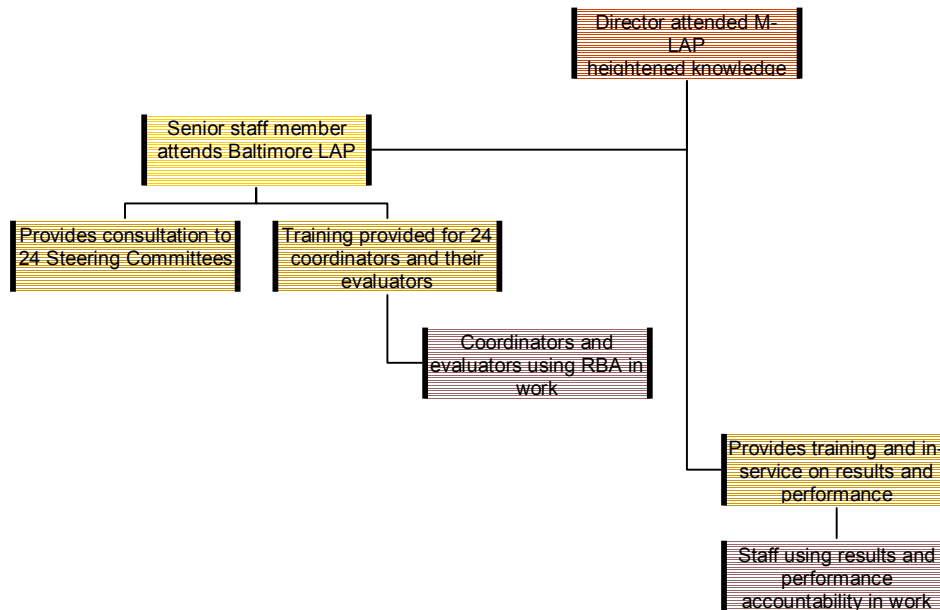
Director attended M-LAP heightened knowledge

Senior staff member attends Baltimore LAP

Provides consultation to 24 Steering Committees

Training provided for 24 coordinators and their evaluators

Coordinators and evaluators using RBA in work

Provides training and in-service on results and performance

Staff using results and performance accountability in work